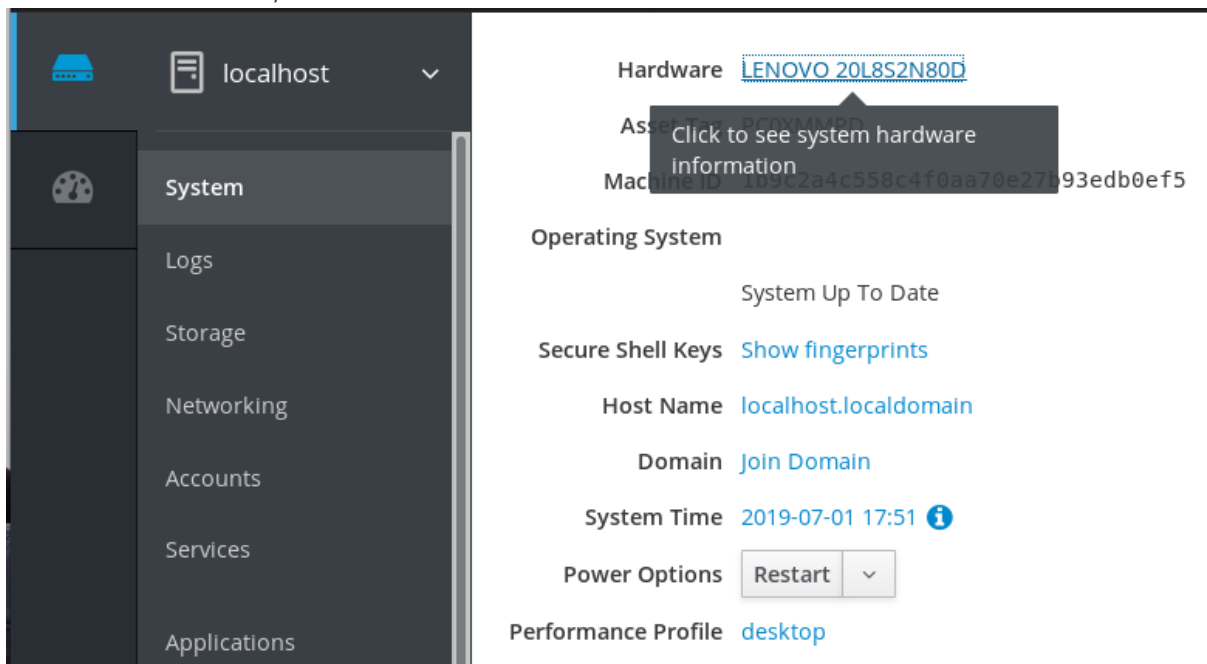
localhost

System

Logs

Storage

Networking

Accounts

Services

Applications

Hardware LENOVO 20L8S2N80D

Asset Tag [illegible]

Click to see system hardware information

Machine ID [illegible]93edb0ef5

Operating System

System Up To Date

Secure Shell Keys Show fingerprints

Host Name localhost.localdomain

Domain Join Domain

System Time 2019-07-01 17:51

Power Options Restart

Performance Profile desktop